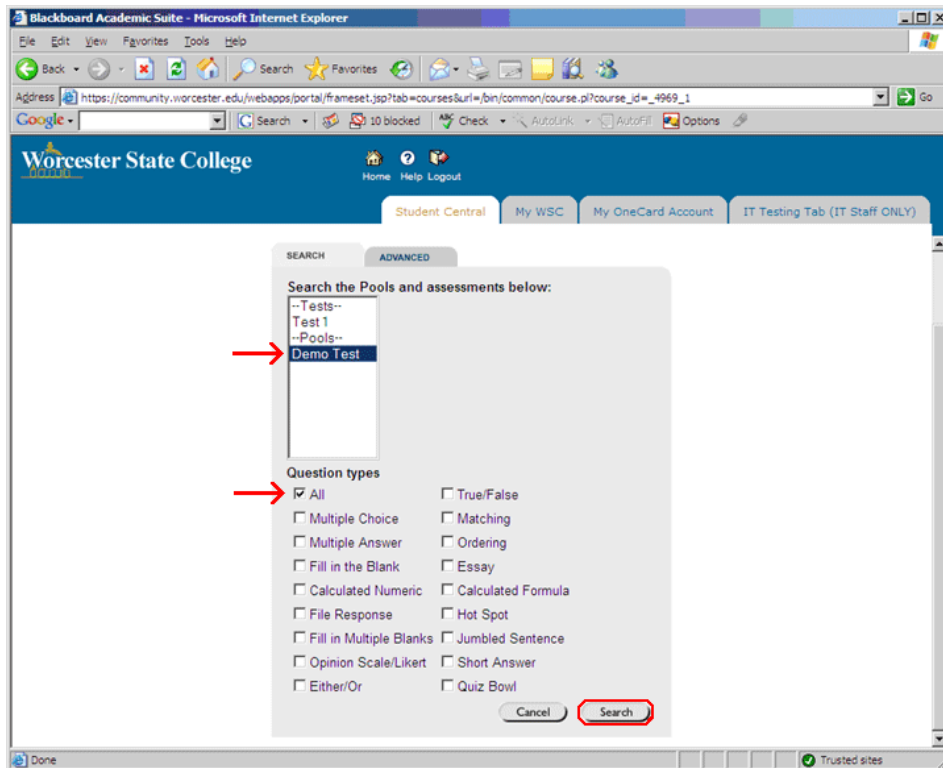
Blackboard Academic Suite - Microsoft Internet Explorer

File Edit View Favorites Tools Help

Back Search Favorites

Address https://community.worcester.edu/webapps/portal/frameset.jsp?tab=courses&url=/bin/common/course.pl?course_id=_4969_1 Go

Google Search 10 blocked Check AutoLink AutoFill Options

Worcester State College

Home Help Logout

Student Central | My WSC | My OneCard Account | IT Testing Tab (IT Staff ONLY)

SEARCH | ADVANCED

Search the Pools and assessments below:

--Tests--
Test 1
--Pools--
Demo Test

Question types

☑ All
☐ Multiple Choice
☐ Multiple Answer
☐ Fill in the Blank
☐ Calculated Numeric
☐ File Response
☐ Fill in Multiple Blanks
☐ Opinion Scale/Likert
☐ Either/Or
☐ True/False
☐ Matching
☐ Ordering
☐ Essay
☐ Calculated Formula
☐ Hot Spot
☐ Jumbled Sentence
☐ Short Answer
☐ Quiz Bowl

Cancel Search

Done Trusted sites